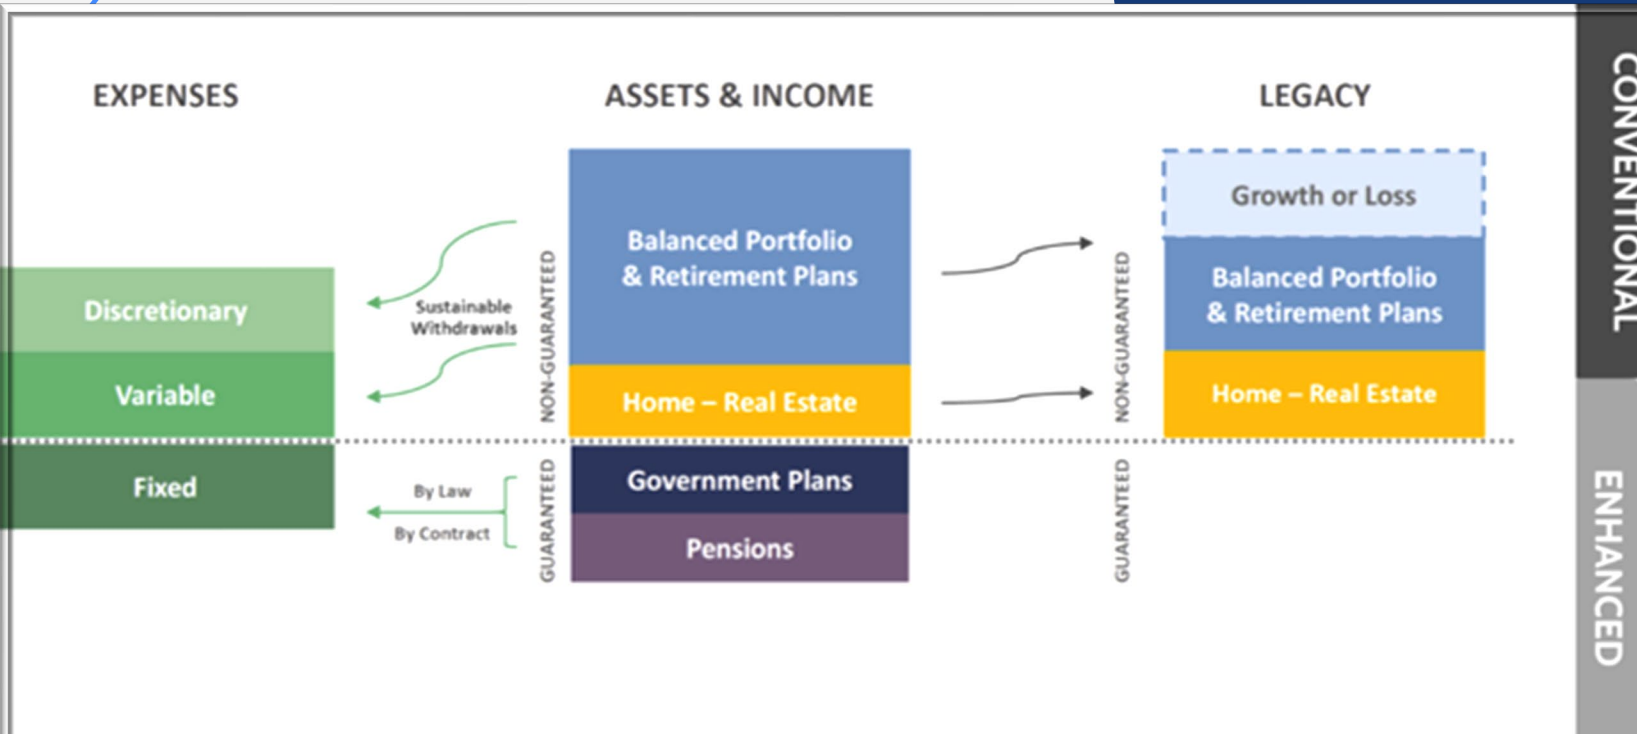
EXPENSES

ASSETS & INCOME

LEGACY

CONVENTIONAL

Discretionary

Variable

Fixed

Sustainable Withdrawals

By Law

By Contract

NON-GUARANTEED

GUARANTEED

Balanced Portfolio & Retirement Plans

Home – Real Estate

Government Plans

Pensions

NON-GUARANTEED

GUARANTEED

Growth or Loss

Balanced Portfolio & Retirement Plans

Home – Real Estate

ENHANCED